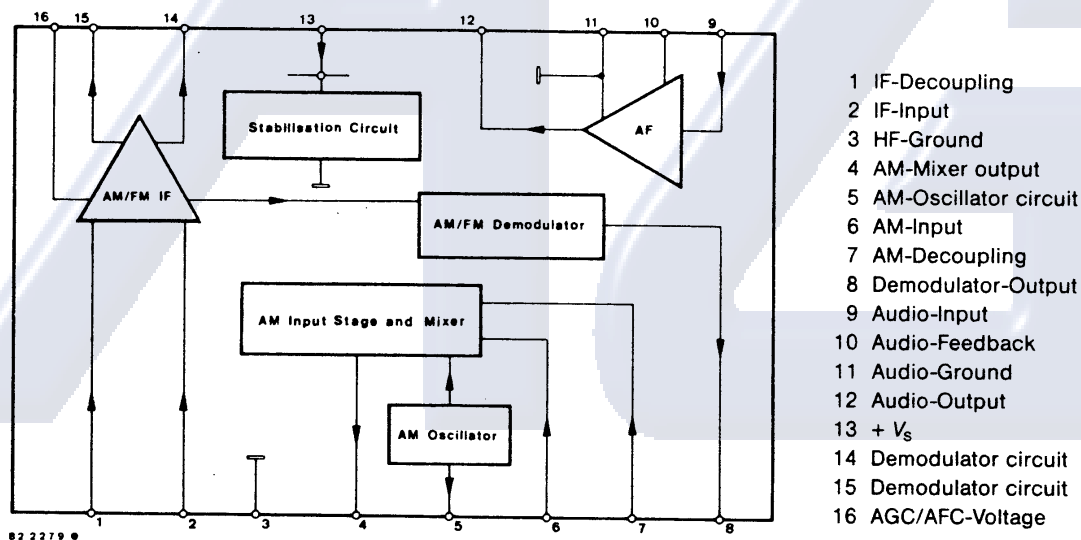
16 15 14 13 12 11 10 9

Stabilisation Circuit

AF

AM/FM IF

AM/FM Demodulator

AM Input Stage and Mixer

AM Oscillator

1 2 3 4 5 6 7 8

82 2279 ●

1 IF-Decoupling
2 IF-Input
3 HF-Ground
4 AM-Mixer output
5 AM-Oscillator circuit
6 AM-Input
7 AM-Decoupling
8 Demodulator-Output
9 Audio-Input
10 Audio-Feedback
11 Audio-Ground
12 Audio-Output
13 + $V_S$
14 Demodulator circuit
15 Demodulator circuit
16 AGC/AFC-Voltage